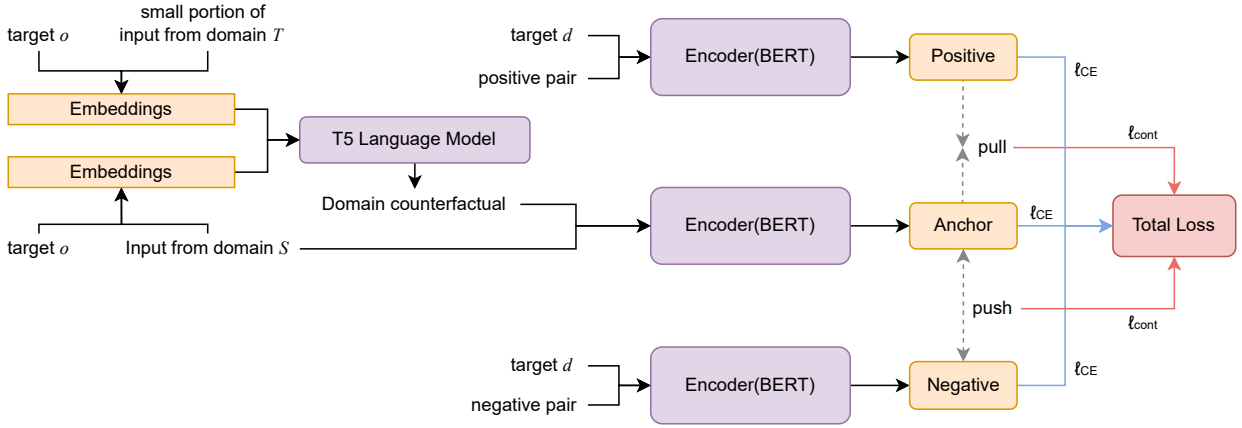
target $o$

small portion of input from domain $T$

Embeddings

Embeddings

target $o$

Input from domain $S$

T5 Language Model

Domain counterfactual

target $d$

positive pair

Encoder(BERT)

Positive

$\ell_{CE}$

pull

$\ell_{cont}$

Encoder(BERT)

Anchor

$\ell_{CE}$

Total Loss

push

$\ell_{cont}$

target $d$

negative pair

Encoder(BERT)

Negative

$\ell_{CE}$